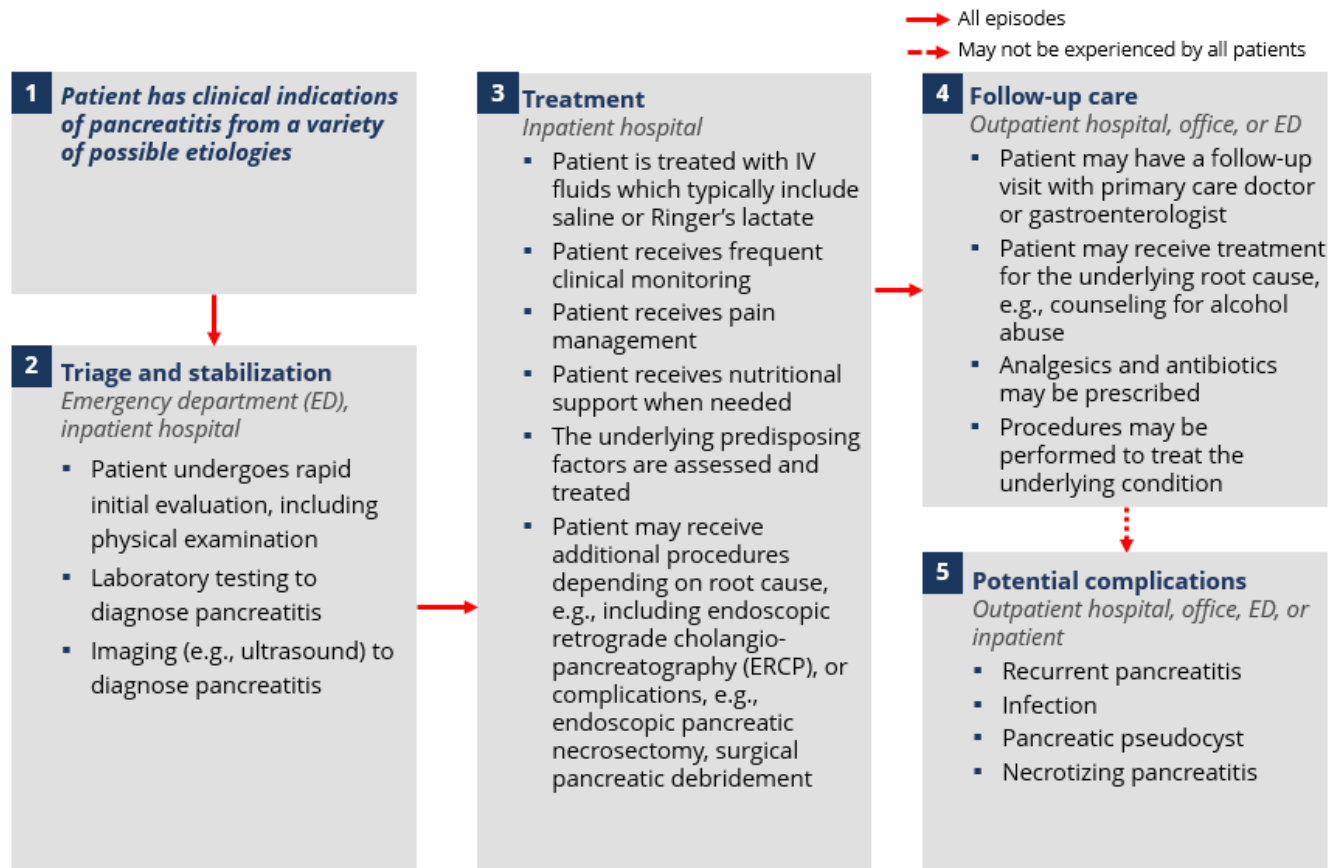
All episodes

May not be experienced by all patients

1 Patient has clinical indications of pancreatitis from a variety of possible etiologies

2 Triage and stabilization
Emergency department (ED), inpatient hospital
- Patient undergoes rapid initial evaluation, including physical examination
- Laboratory testing to diagnose pancreatitis
- Imaging (e.g., ultrasound) to diagnose pancreatitis

3 Treatment
Inpatient hospital
- Patient is treated with IV fluids which typically include saline or Ringer's lactate
- Patient receives frequent clinical monitoring
- Patient receives pain management
- Patient receives nutritional support when needed
- The underlying predisposing factors are assessed and treated
- Patient may receive additional procedures depending on root cause, e.g., including endoscopic retrograde cholangio-pancreatography (ERCP), or complications, e.g., endoscopic pancreatic necrosectomy, surgical pancreatic debridement

4 Follow-up care
Outpatient hospital, office, or ED
- Patient may have a follow-up visit with primary care doctor or gastroenterologist
- Patient may receive treatment for the underlying root cause, e.g., counseling for alcohol abuse
- Analgesics and antibiotics may be prescribed
- Procedures may be performed to treat the underlying condition

5 Potential complications
Outpatient hospital, office, ED, or inpatient
- Recurrent pancreatitis
- Infection
- Pancreatic pseudocyst
- Necrotizing pancreatitis